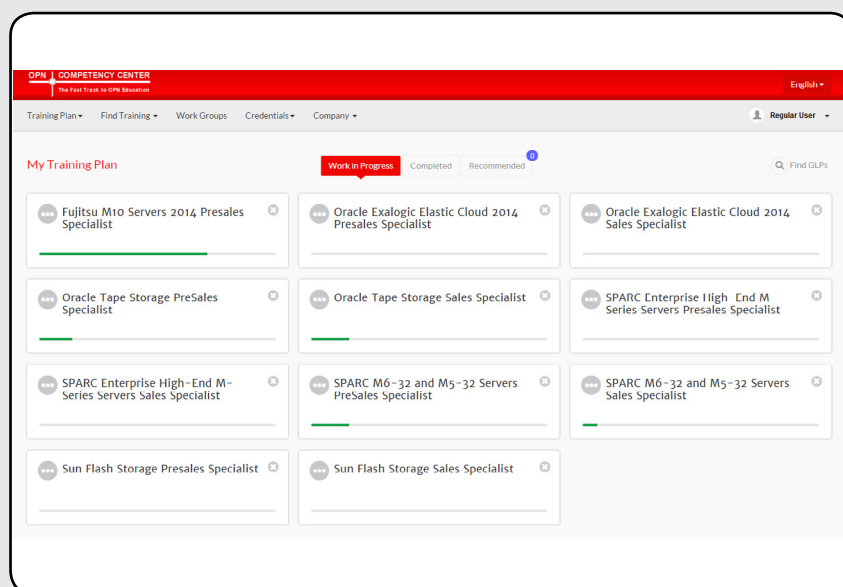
OPN | COMPETENCY CENTER
The Fast Track to OPN Education

English ▾

Training Plan ▾ Find Training ▾ Work Groups Credentials ▾ Company ▾

Regular User ▾

My Training Plan

Work in Progress Completed Recommended 0

Find GLPs

Fujitsu M10 Servers 2014 Presales Specialist

Oracle Exalogic Elastic Cloud 2014 Presales Specialist

Oracle Exalogic Elastic Cloud 2014 Sales Specialist

Oracle Tape Storage PreSales Specialist

Oracle Tape Storage Sales Specialist

SPARC Enterprise High End M Series Servers Presales Specialist

SPARC Enterprise High-End M-Series Servers Sales Specialist

SPARC M6-32 and M5-32 Servers PreSales Specialist

SPARC M6-32 and M5-32 Servers Sales Specialist

Sun Flash Storage Presales Specialist

Sun Flash Storage Sales Specialist